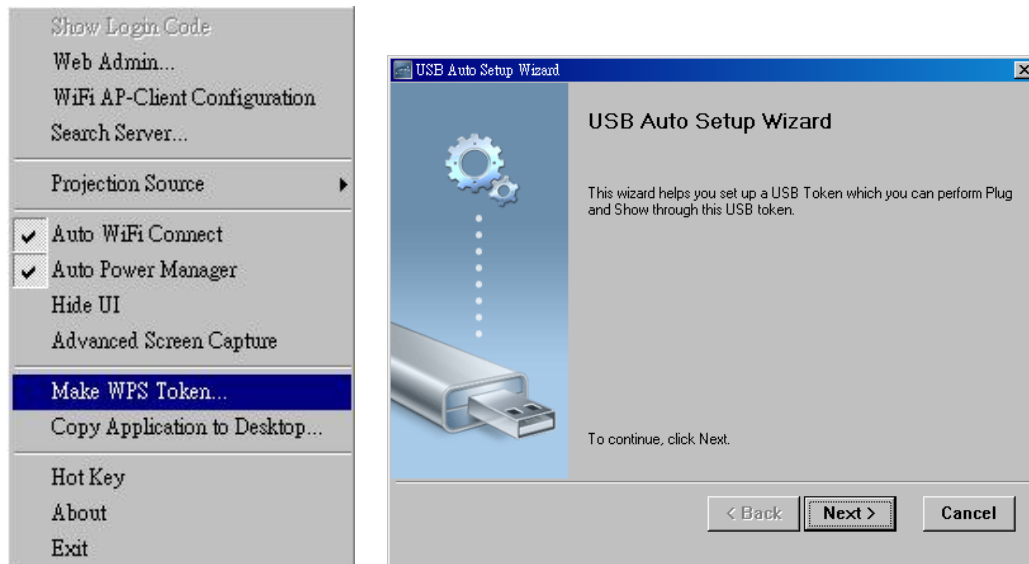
Show Login Code
Web Admin...
WiFi AP-Client Configuration
Search Server...
Projection Source
Auto WiFi Connect
Auto Power Manager
Hide UI
Advanced Screen Capture
Make WPS Token...
Copy Application to Desktop...
Hot Key
About
Exit

USB Auto Setup Wizard

USB Auto Setup Wizard

This wizard helps you set up a USB Token which you can perform Plug and Show through this USB token.

To continue, click Next.

< Back
Next >
Cancel